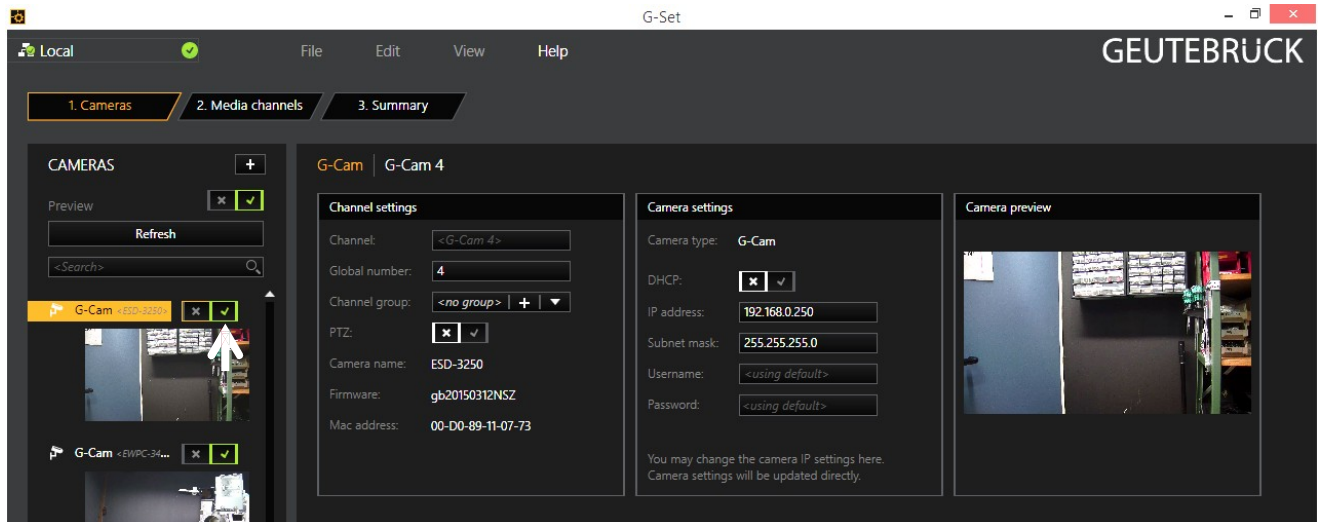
G-Set

Local

File Edit View Help

GEUTEBRÜCK

1. Cameras 2. Media channels 3. Summary

CAMERAS +

Preview

Refresh

<Search>

G-Cam <ESD-3250>

G-Cam <EWPC-34...

G-Cam | G-Cam 4

Channel settings

Channel: <G-Cam 4>

Global number: 4

Channel group: <no group> +

PTZ:

Camera name: ESD-3250

Firmware: gb20150312NSZ

Mac address: 00-D0-89-11-07-73

Camera settings

Camera type: G-Cam

DHCP:

IP address: 192.168.0.250

Subnet mask: 255.255.255.0

Username: <using default>

Password: <using default>

You may change the camera IP settings here. Camera settings will be updated directly.

Camera preview